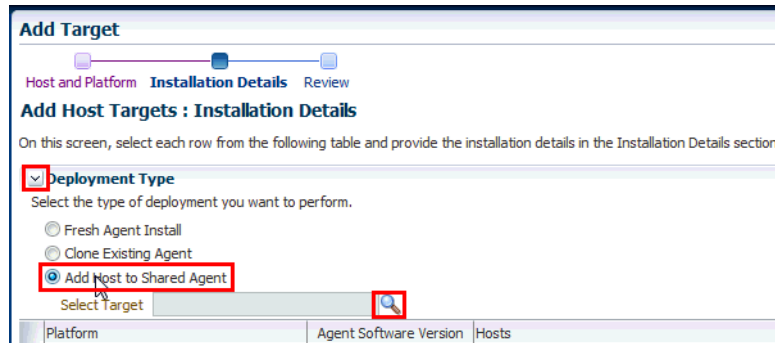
Add Target

Host and Platform Installation Details Review

Add Host Targets : Installation Details

On this screen, select each row from the following table and provide the installation details in the Installation Details section

Deployment Type

Select the type of deployment you want to perform.

Fresh Agent Install

Clone Existing Agent

Add Host to Shared Agent

Select Target

| Platform | Agent Software Version | Hosts |
|---|---|---|